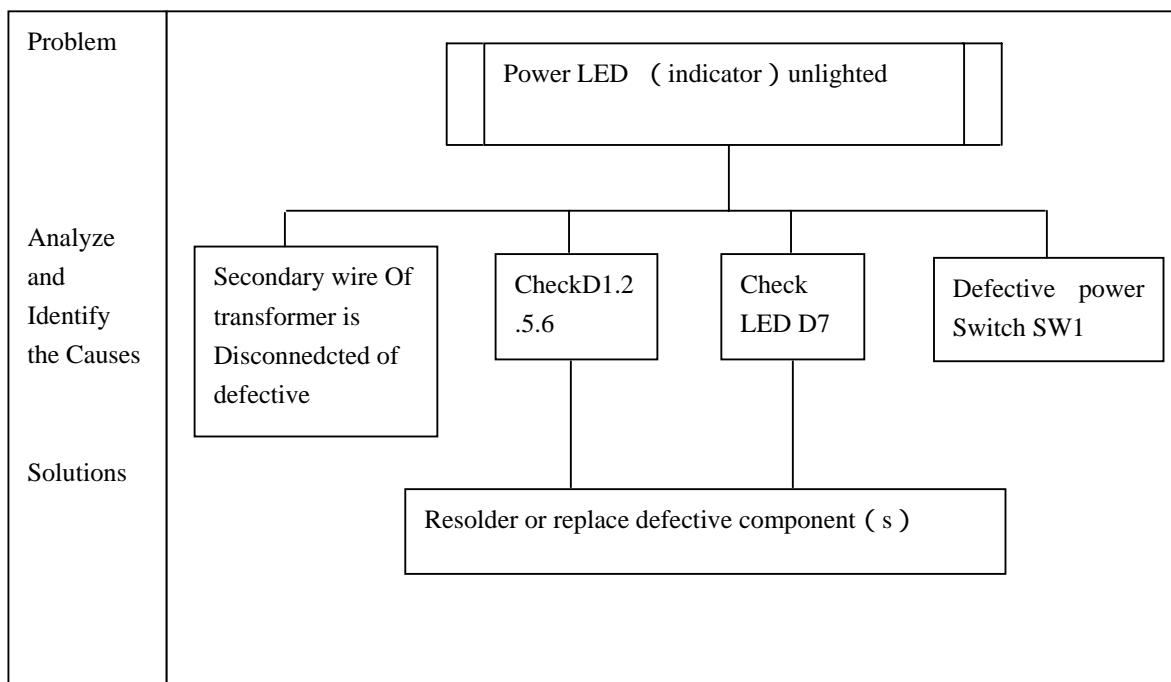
Problem

Power LED （indicator）unlighted

Analyze and Identify the Causes

Secondary wire Of transformer is Disconnedcted of defective

CheckD1.2 .5.6

Check LED D7

Defective power Switch SW1

Solutions

Resolder or replace defective component（s）